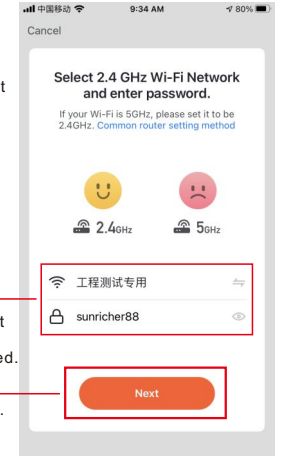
中国移动 9:34 AM 80%

Cancel

t

Select 2.4 GHz Wi-Fi Network and enter password.

If your Wi-Fi is 5GHz, please set it to be 2.4GHz. Common router setting method

2.4GHz

5GHz

工程测试专用

t

sunricher88

ed.

Next

.